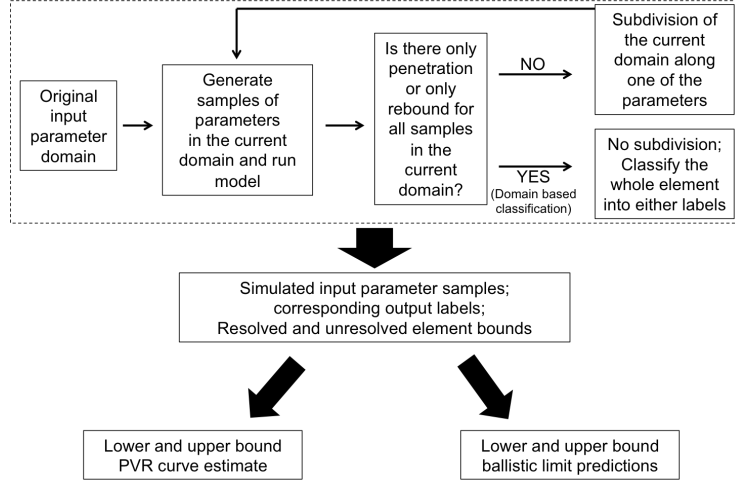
Original input parameter domain

Generate samples of parameters in the current domain and run model

Is there only penetration or only rebound for all samples in the current domain?

NO

Subdivision of the current domain along one of the parameters

YES
(Domain based classification)

No subdivision; Classify the whole element into either labels

Simulated input parameter samples; corresponding output labels; Resolved and unresolved element bounds

Lower and upper bound PVR curve estimate

Lower and upper bound ballistic limit predictions